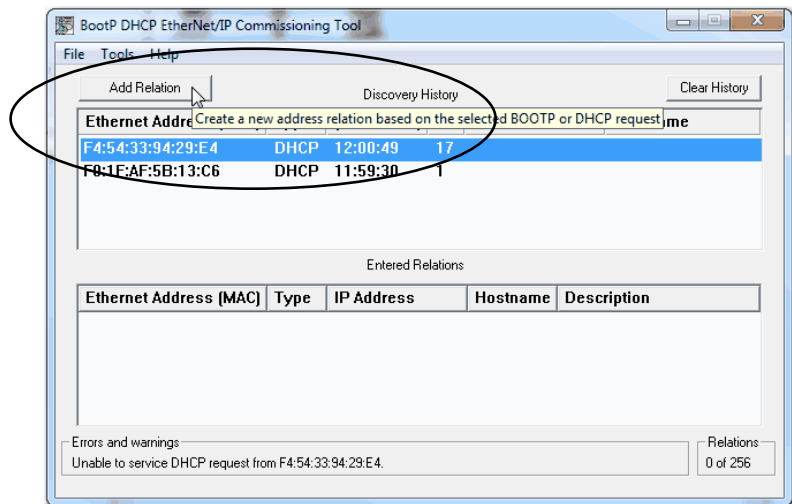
BootP DHCP EtherNet/IP Commissioning Tool

File Tools Help

Add Relation

Discovery History

Clear History

| Ethernet Addre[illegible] | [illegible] | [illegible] | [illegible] | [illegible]me |
|---|---|---|---|---|
| F4:54:33:94:29:E4 | DHCP | 12:00:49 | 17 | |
| F0:1F:AF:5B:13:C6 | DHCP | 11:59:30 | 1 | |

Create a new address relation based on the selected BOOTP or DHCP request

Entered Relations

| Ethernet Address (MAC) | Type | IP Address | Hostname | Description |
|---|---|---|---|---|

Errors and warnings
Unable to service DHCP request from F4:54:33:94:29:E4.

Relations
0 of 256